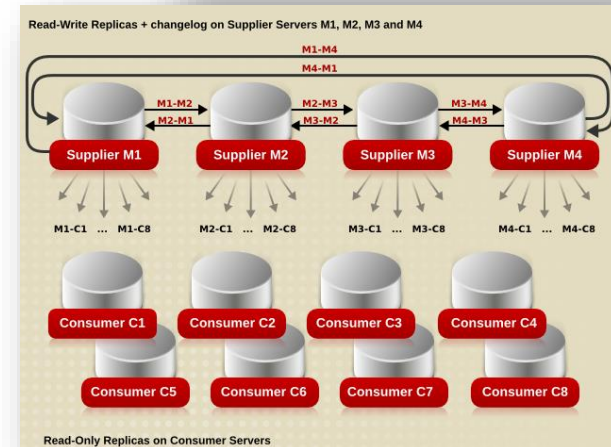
Read-Write Replicas + changelog on Supplier Servers M1, M2, M3 and M4

M1-M4

M4-M1

M1-M2

M2-M1

M2-M3

M3-M2

M3-M4

M4-M3

Supplier M1

Supplier M2

Supplier M3

Supplier M4

M1-C1 ... M1-C8

M2-C1 ... M2-C8

M3-C1 ... M3-C8

M4-C1 ... M4-C8

Consumer C1

Consumer C2

Consumer C3

Consumer C4

Consumer C5

Consumer C6

Consumer C7

Consumer C8

Read-Only Replicas on Consumer Servers